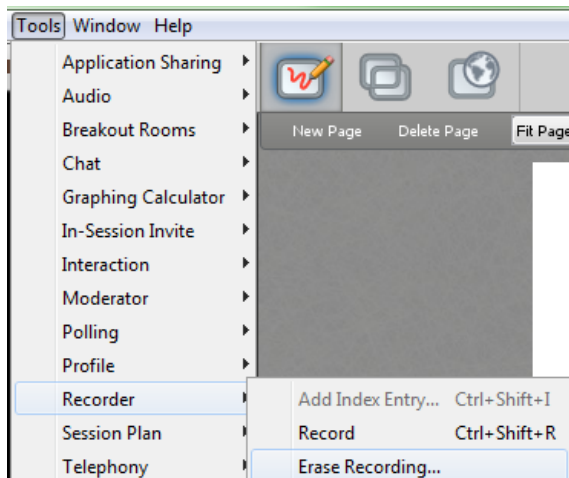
Tools Window Help

Application Sharing
Audio
Breakout Rooms
Chat
Graphing Calculator
In-Session Invite
Interaction
Moderator
Polling
Profile
Recorder
Session Plan
Telephony

New Page Delete Page Fit Page

Add Index Entry... Ctrl+Shift+I
Record Ctrl+Shift+R
Erase Recording...